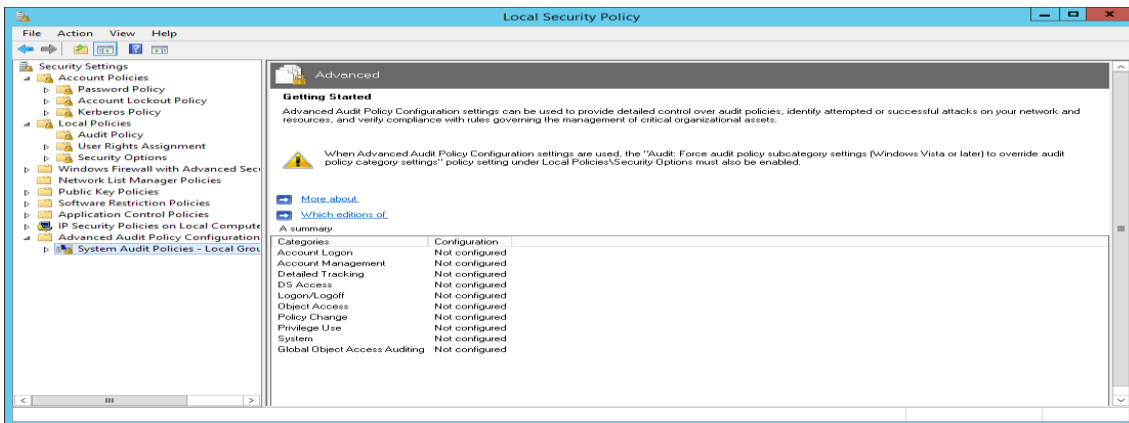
Local Security Policy

File Action View Help

Security Settings
Account Policies
Password Policy
Account Lockout Policy
Kerberos Policy
Local Policies
Audit Policy
User Rights Assignment
Security Options
Windows Firewall with Advanced Secu
Network List Manager Policies
Public Key Policies
Software Restriction Policies
Application Control Policies
IP Security Policies on Local Compute
Advanced Audit Policy Configuration
System Audit Policies - Local Grou

Advanced

Getting Started

Advanced Audit Policy Configuration settings can be used to provide detailed control over audit policies, identify attempted or successful attacks on your network and resources, and verify compliance with rules governing the management of critical organizational assets.

When Advanced Audit Policy Configuration settings are used, the "Audit: Force audit policy subcategory settings (Windows Vista or later) to override audit policy category settings" policy setting under Local Policies\Security Options must also be enabled.

More about

Which editions of

A summary

| Categories | Configuration |
|---|---|
| Account Logon | Not configured |
| Account Management | Not configured |
| Detailed Tracking | Not configured |
| DS Access | Not configured |
| Logon/Logoff | Not configured |
| Object Access | Not configured |
| Policy Change | Not configured |
| Privilege Use | Not configured |
| System | Not configured |
| Global Object Access Auditing | Not configured |